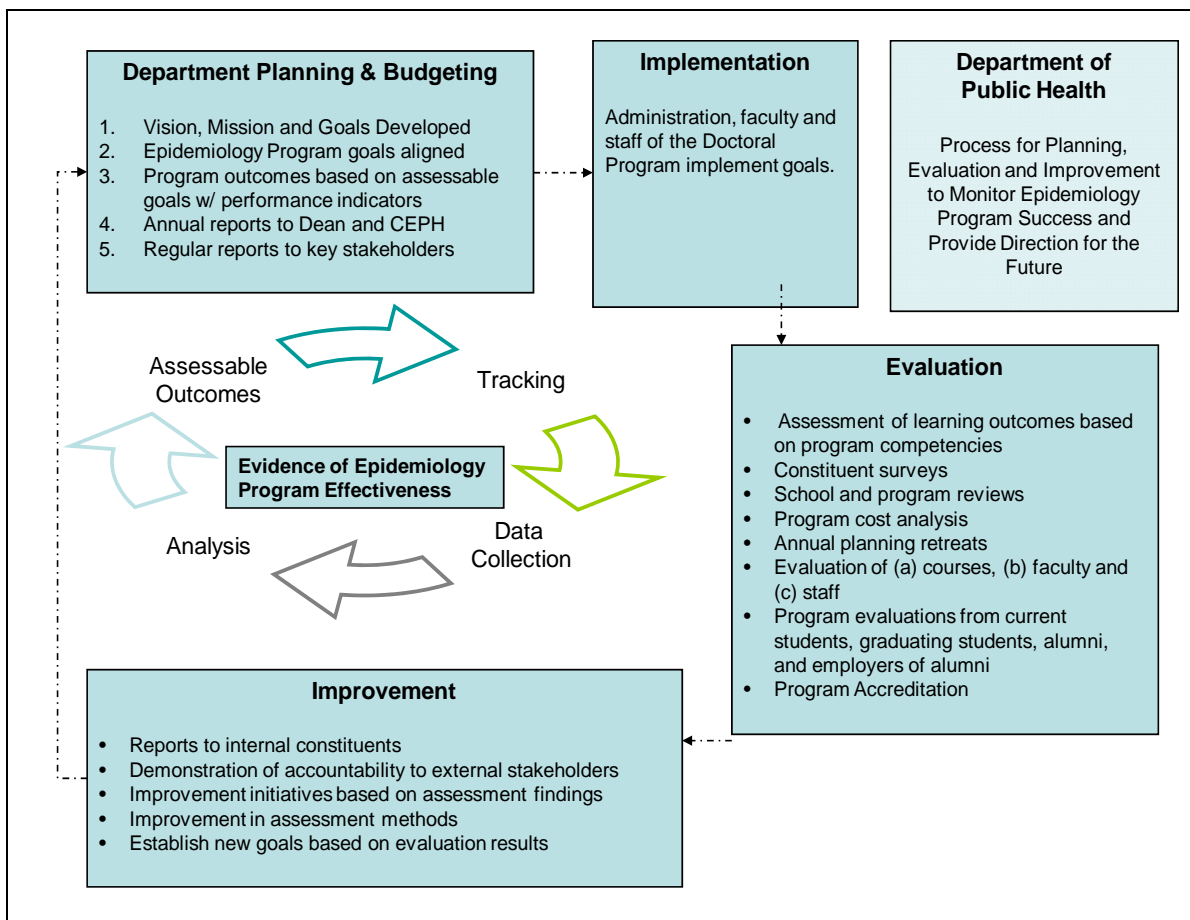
Department Planning & Budgeting

1. Vision, Mission and Goals Developed
2. Epidemiology Program goals aligned
3. Program outcomes based on assessable goals w/ performance indicators
4. Annual reports to Dean and CEPH
5. Regular reports to key stakeholders

Implementation

Administration, faculty and staff of the Doctoral Program implement goals.

Department of Public Health

Process for Planning, Evaluation and Improvement to Monitor Epidemiology Program Success and Provide Direction for the Future

Assessable Outcomes

Tracking

Evidence of Epidemiology Program Effectiveness

Data Collection

Analysis

Evaluation

- Assessment of learning outcomes based on program competencies
- Constituent surveys
- School and program reviews
- Program cost analysis
- Annual planning retreats
- Evaluation of (a) courses, (b) faculty and (c) staff
- Program evaluations from current students, graduating students, alumni, and employers of alumni
- Program Accreditation

Improvement

- Reports to internal constituents
- Demonstration of accountability to external stakeholders
- Improvement initiatives based on assessment findings
- Improvement in assessment methods
- Establish new goals based on evaluation results